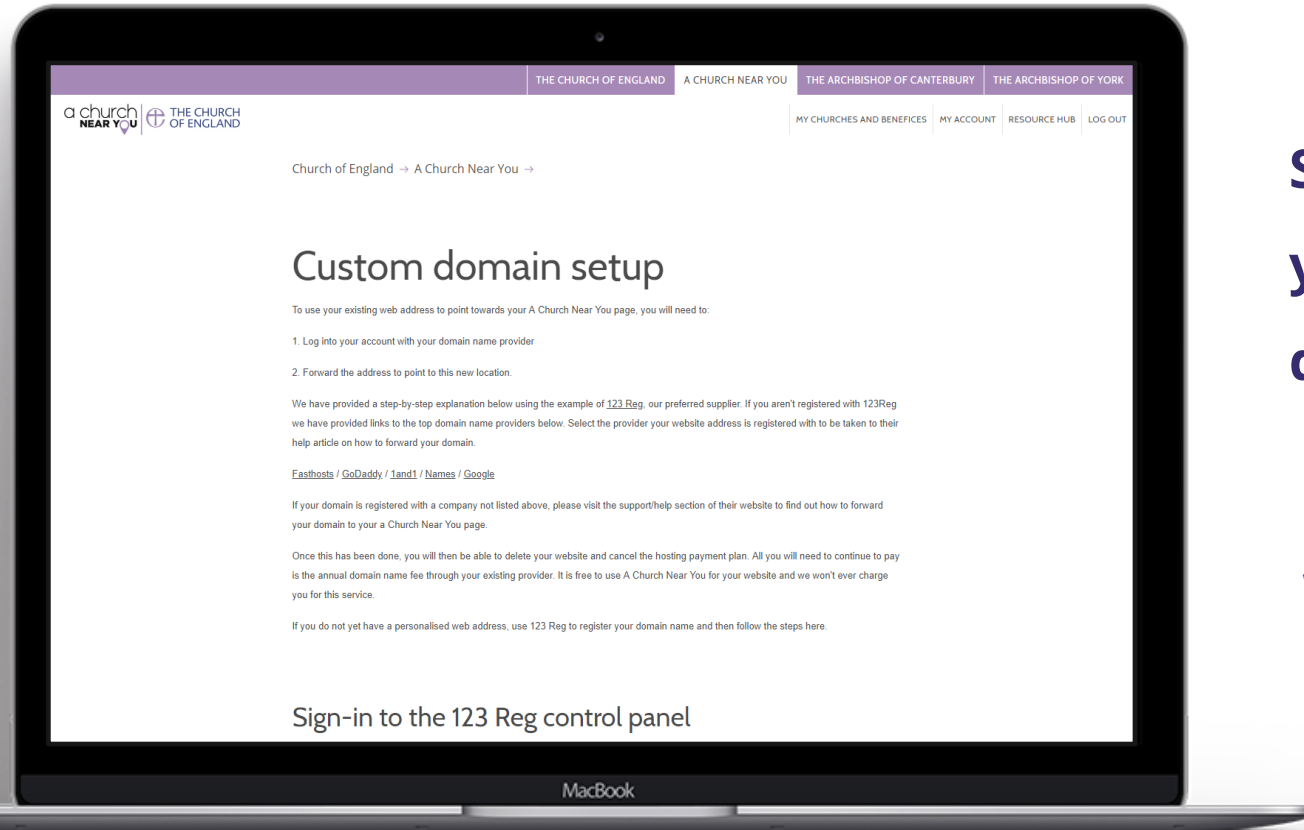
THE CHURCH OF ENGLAND | A CHURCH NEAR YOU | THE ARCHBISHOP OF CANTERBURY | THE ARCHBISHOP OF YORK

a church NEAR YOU | THE CHURCH OF ENGLAND

MY CHURCHES AND BENEFICES | MY ACCOUNT | RESOURCE HUB | LOG OUT

Church of England → A Church Near You →

Custom domain setup

To use your existing web address to point towards your A Church Near You page, you will need to:

1. Log into your account with your domain name provider

2. Forward the address to point to this new location.

We have provided a step-by-step explanation below using the example of 123 Reg, our preferred supplier. If you aren't registered with 123Reg we have provided links to the top domain name providers below. Select the provider your website address is registered with to be taken to their help article on how to forward your domain.

Fasthosts / GoDaddy / 1and1 / Names / Google

If your domain is registered with a company not listed above, please visit the support/help section of their website to find out how to forward your domain to your a Church Near You page.

Once this has been done, you will then be able to delete your website and cancel the hosting payment plan. All you will need to continue to pay is the annual domain name fee through your existing provider. It is free to use A Church Near You for your website and we won't ever charge you for this service.

If you do not yet have a personalised web address, use 123 Reg to register your domain name and then follow the steps here.

Sign-in to the 123 Reg control panel

MacBook

S
y
c
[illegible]